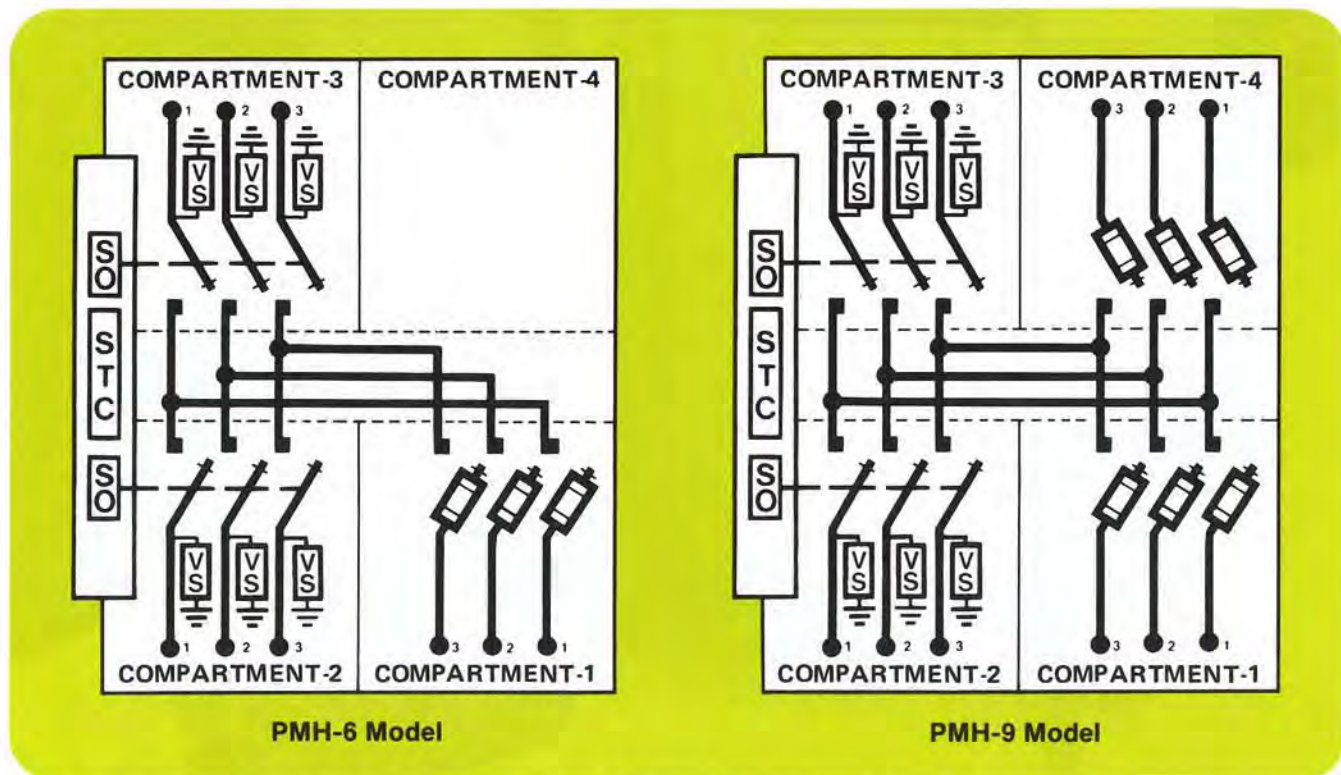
COMPARTMENT-3
COMPARTMENT-4
1 2 3
VS VS VS
SO
STC
SO
VS VS VS
1 2 3
3 2 1
COMPARTMENT-2
COMPARTMENT-1
PMH-6 Model

COMPARTMENT-3
COMPARTMENT-4
1 2 3
3 2 1
VS VS VS
SO
STC
SO
VS VS VS
1 2 3
3 2 1
COMPARTMENT-2
COMPARTMENT-1
PMH-9 Model